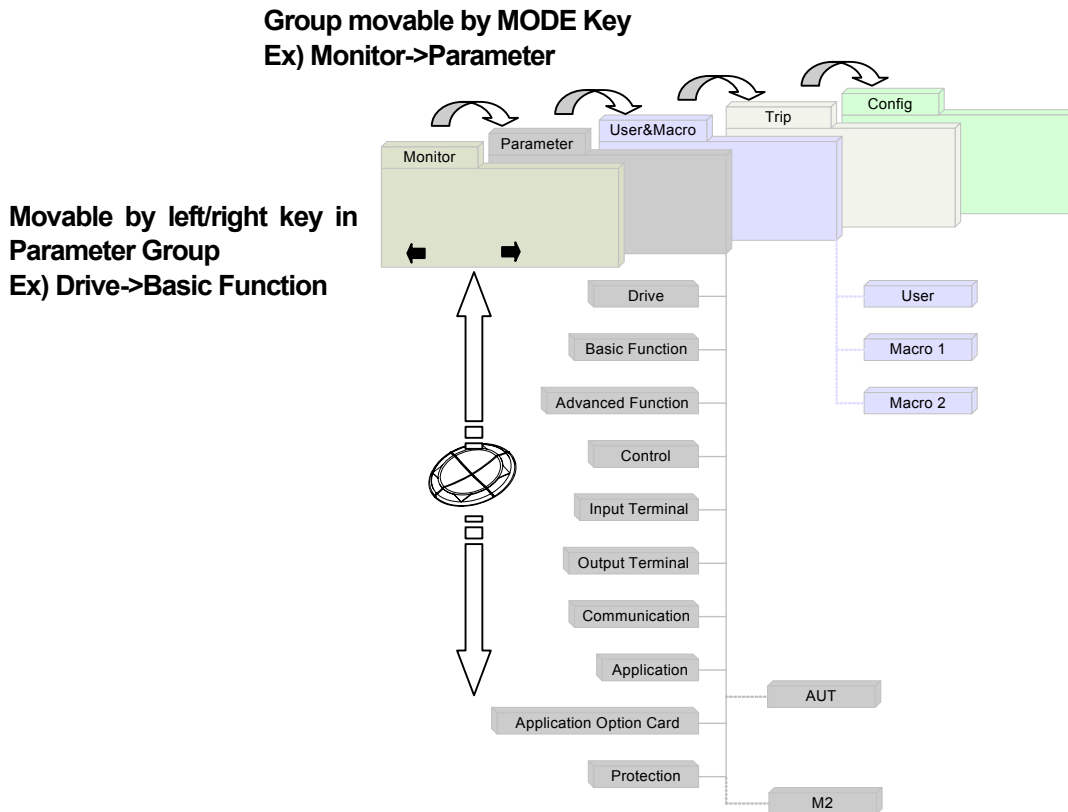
Group movable by MODE Key
Ex) Monitor->Parameter

Config
Trip
User&Macro
Parameter
Monitor

Movable by left/right key in Parameter Group
Ex) Drive->Basic Function

Drive
Basic Function
Advanced Function
Control
Input Terminal
Output Terminal
Communication
Application
Application Option Card
Protection

User
Macro 1
Macro 2

AUT
M2